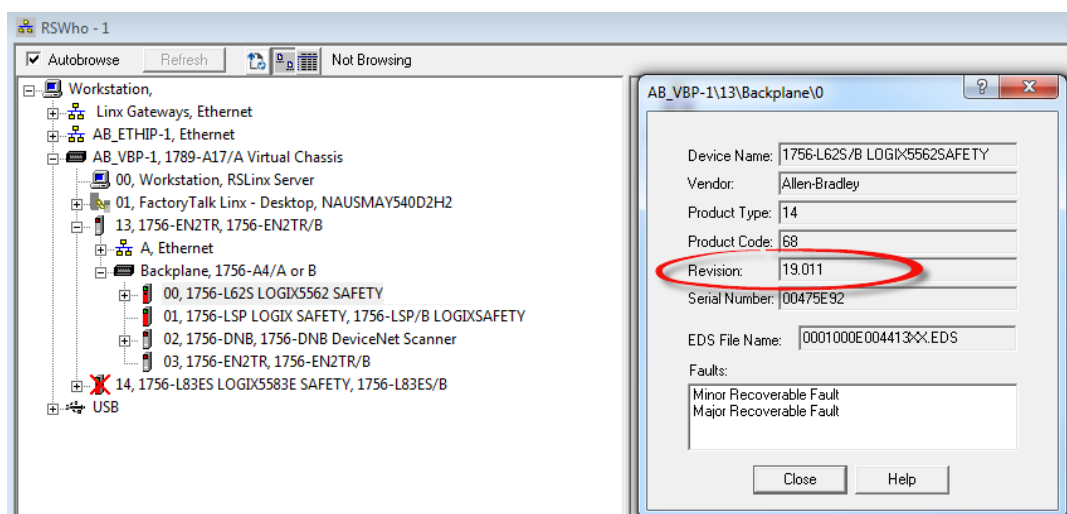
RSWho - 1

Autobrowse
Refresh
Not Browsing

Workstation,
Linx Gateways, Ethernet
AB_ETHIP-1, Ethernet
AB_VBP-1, 1789-A17/A Virtual Chassis
00, Workstation, RSLinx Server
01, FactoryTalk Linx - Desktop, NAUSMAY540D2H2
13, 1756-EN2TR, 1756-EN2TR/B
A, Ethernet
Backplane, 1756-A4/A or B
00, 1756-L62S LOGIX5562 SAFETY
01, 1756-LSP LOGIX SAFETY, 1756-LSP/B LOGIXSAFETY
02, 1756-DNB, 1756-DNB DeviceNet Scanner
03, 1756-EN2TR, 1756-EN2TR/B
14, 1756-L83ES LOGIX5583E SAFETY, 1756-L83ES/B
USB

AB_VBP-1\13\Backplane\0
?
X

Device Name: 1756-L62S/B LOGIX5562SAFETY
Vendor: Allen-Bradley
Product Type: 14
Product Code: 68
Revision: 19.011
Serial Number: 00475E92
EDS File Name: 0001000E004413XX.EDS
Faults:
Minor Recoverable Fault
Major Recoverable Fault

Close
Help